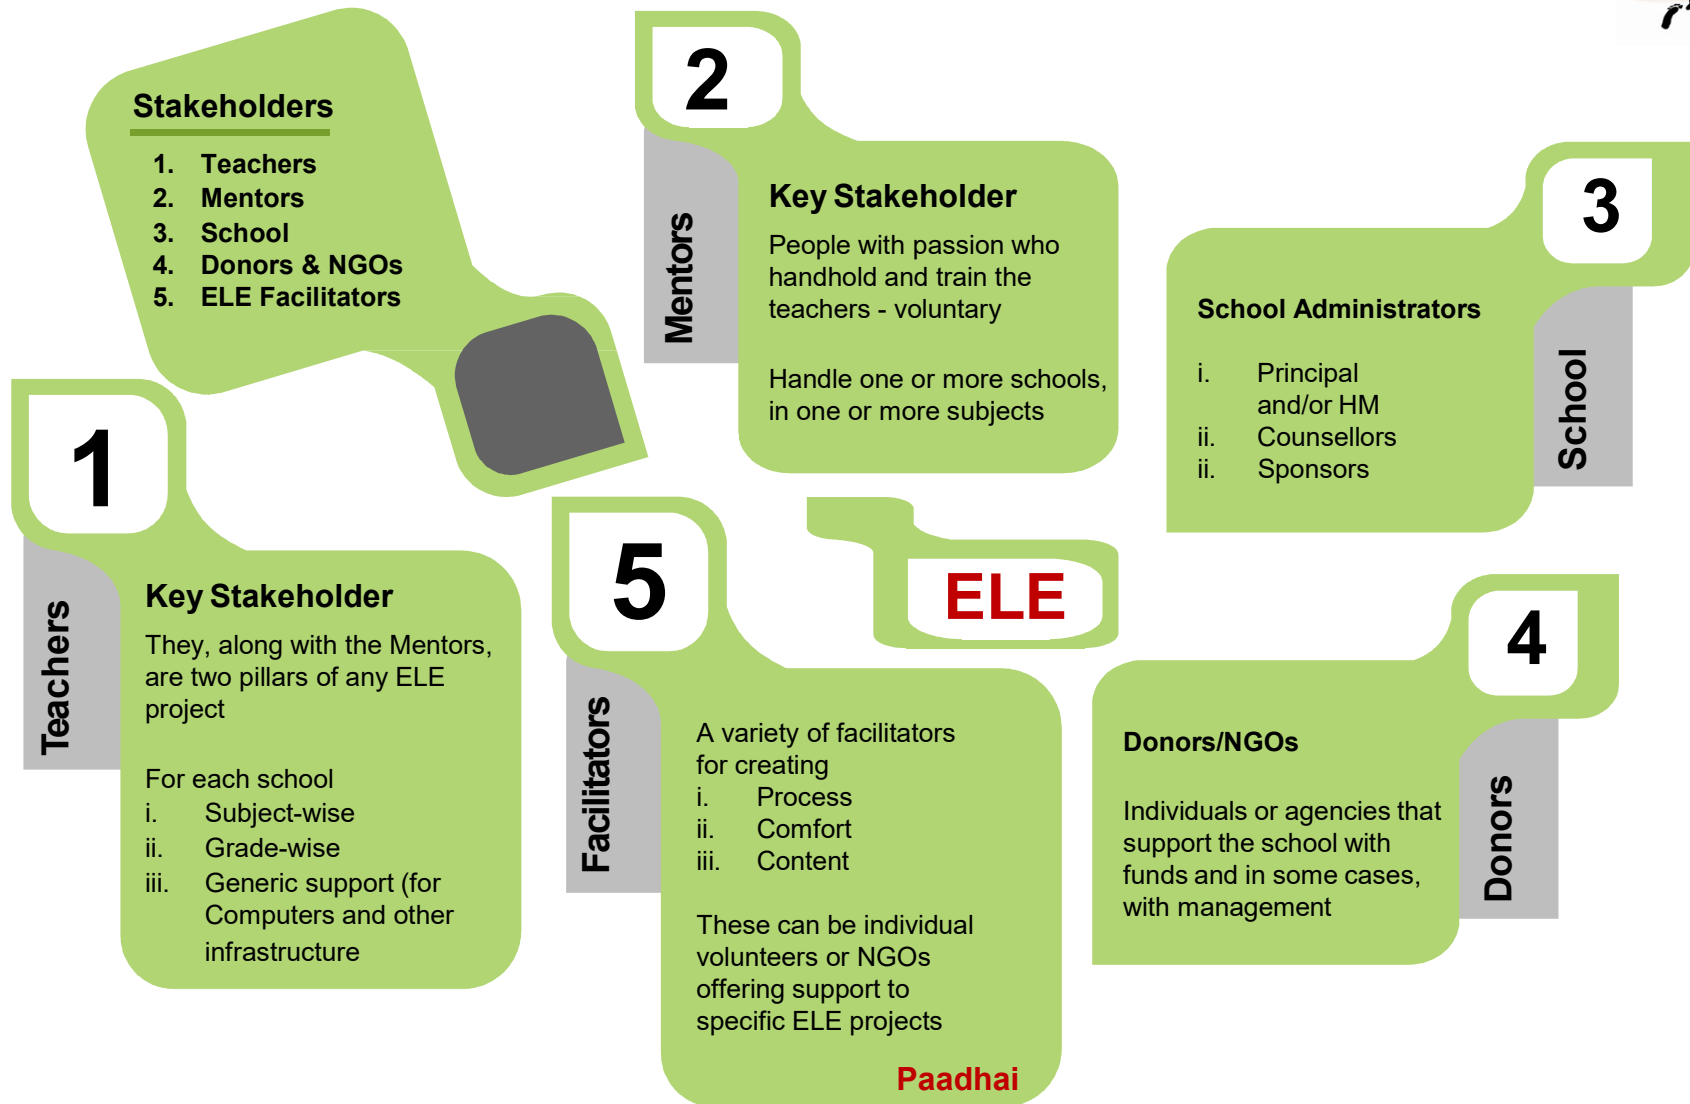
Stakeholders

1. Teachers
2. Mentors
3. School
4. Donors & NGOs
5. ELE Facilitators

2

Mentors

Key Stakeholder

People with passion who handhold and train the teachers - voluntary

Handle one or more schools, in one or more subjects

3

School Administrators

i. Principal and/or HM
ii. Counsellors
ii. Sponsors

School

1

Teachers

Key Stakeholder

They, along with the Mentors, are two pillars of any ELE project

For each school
i. Subject-wise
ii. Grade-wise
iii. Generic support (for Computers and other infrastructure

5

ELE

Facilitators

A variety of facilitators for creating
i. Process
ii. Comfort
iii. Content

These can be individual volunteers or NGOs offering support to specific ELE projects

Paadhai

4

Donors/NGOs

Individuals or agencies that support the school with funds and in some cases, with management

Donors